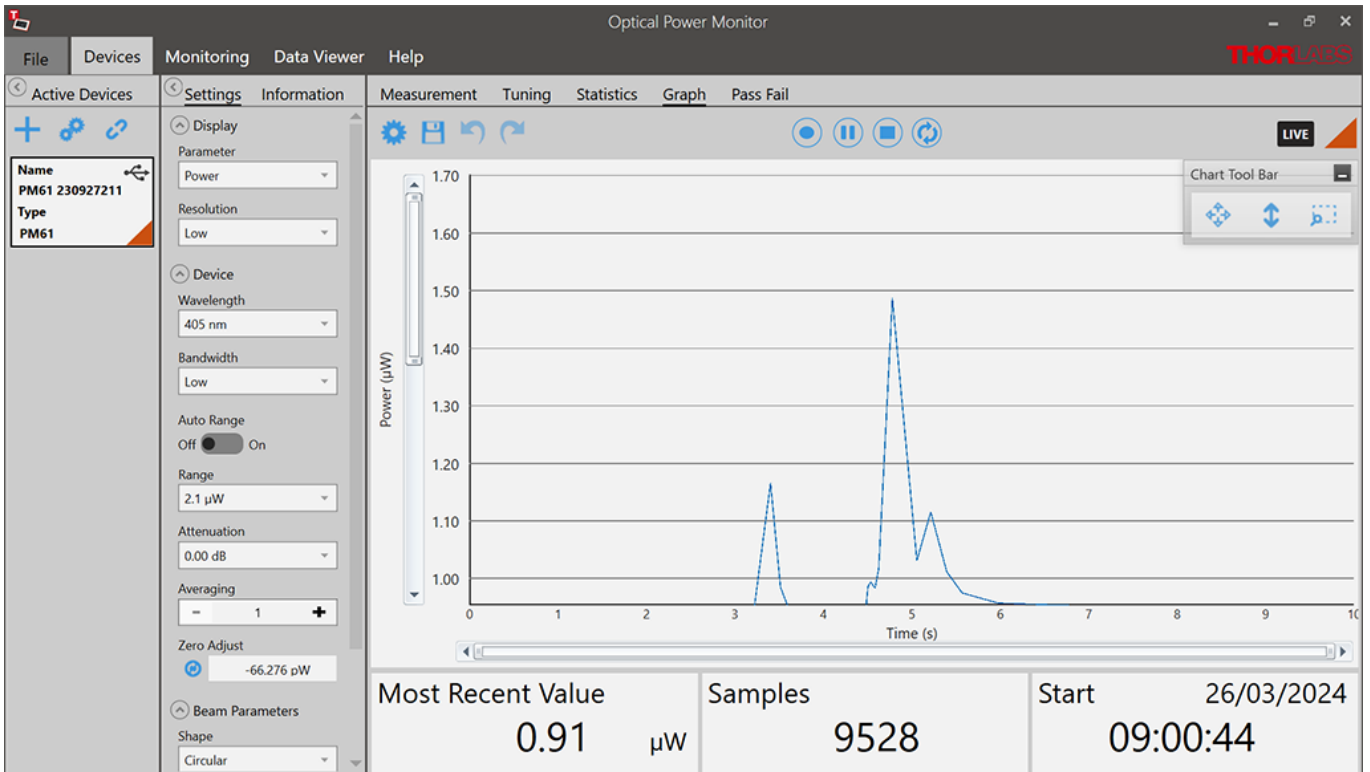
Optical Power Monitor

File Devices Monitoring Data Viewer Help

THORLABS

Active Devices

Name
PM61 230927211
Type
PM61

Settings Information

Display
Parameter
Power
Resolution
Low

Device
Wavelength
405 nm
Bandwidth
Low
Auto Range
Off On
Range
2.1 μW
Attenuation
0.00 dB
Averaging
- 1 +
Zero Adjust
-66.276 pW

Beam Parameters
Shape
Circular

Measurement Tuning Statistics Graph Pass Fail

LIVE

Chart Tool Bar

| 1.70 |
| 1.60 |
| 1.50 |
| 1.40 |
| 1.30 |
| 1.20 |
| 1.10 |
| 1.00 |

Power (μW)

0 1 2 3 4 5 6 7 8 9 10

Time (s)

Most Recent Value
0.91 μW

Samples
9528

Start 26/03/2024
09:00:44